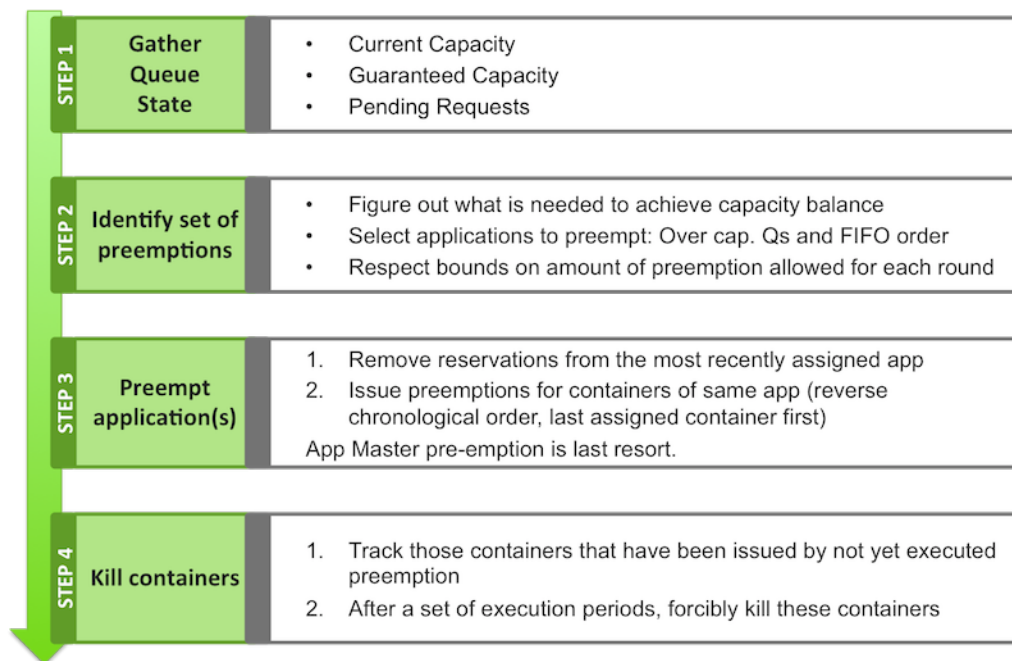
STEP 1

Gather Queue State

- Current Capacity
- Guaranteed Capacity
- Pending Requests

STEP 2

Identify set of preemptions

- Figure out what is needed to achieve capacity balance
- Select applications to preempt: Over cap. Qs and FIFO order
- Respect bounds on amount of preemption allowed for each round

STEP 3

Preempt application(s)

1. Remove reservations from the most recently assigned app
2. Issue preemptions for containers of same app (reverse chronological order, last assigned container first)

App Master pre-emption is last resort.

STEP 4

Kill containers

1. Track those containers that have been issued by not yet executed preemption
2. After a set of execution periods, forcibly kill these containers